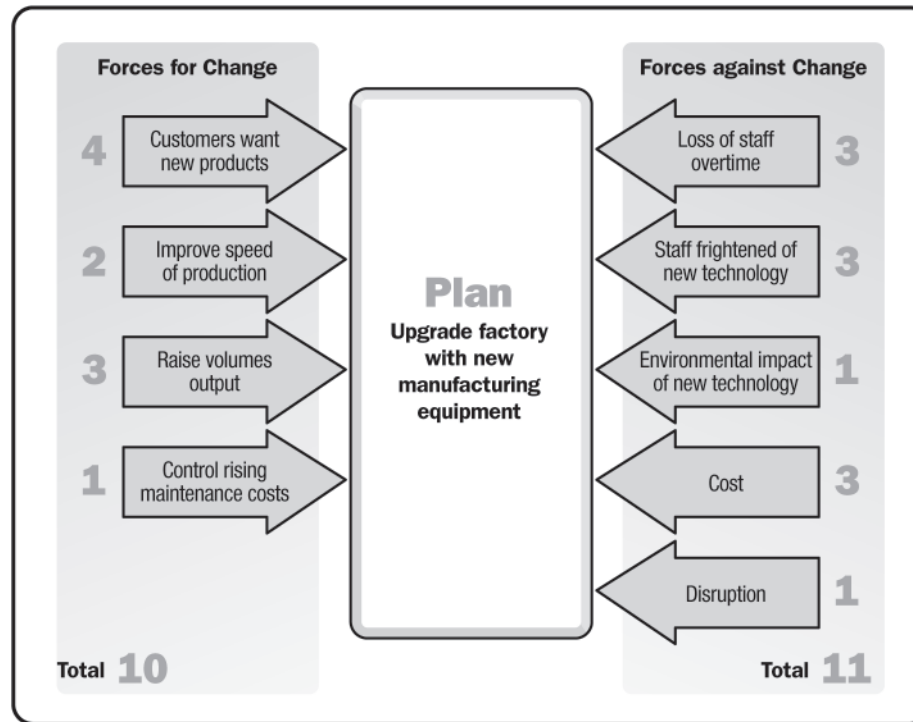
Forces for Change

4 Customers want new products

2 Improve speed of production

3 Raise volumes output

1 Control rising maintenance costs

Total 10

Plan

Upgrade factory with new manufacturing equipment

Forces against Change

Loss of staff overtime 3

Staff frightened of new technology 3

Environmental impact of new technology 1

Cost 3

Disruption 1

Total 11